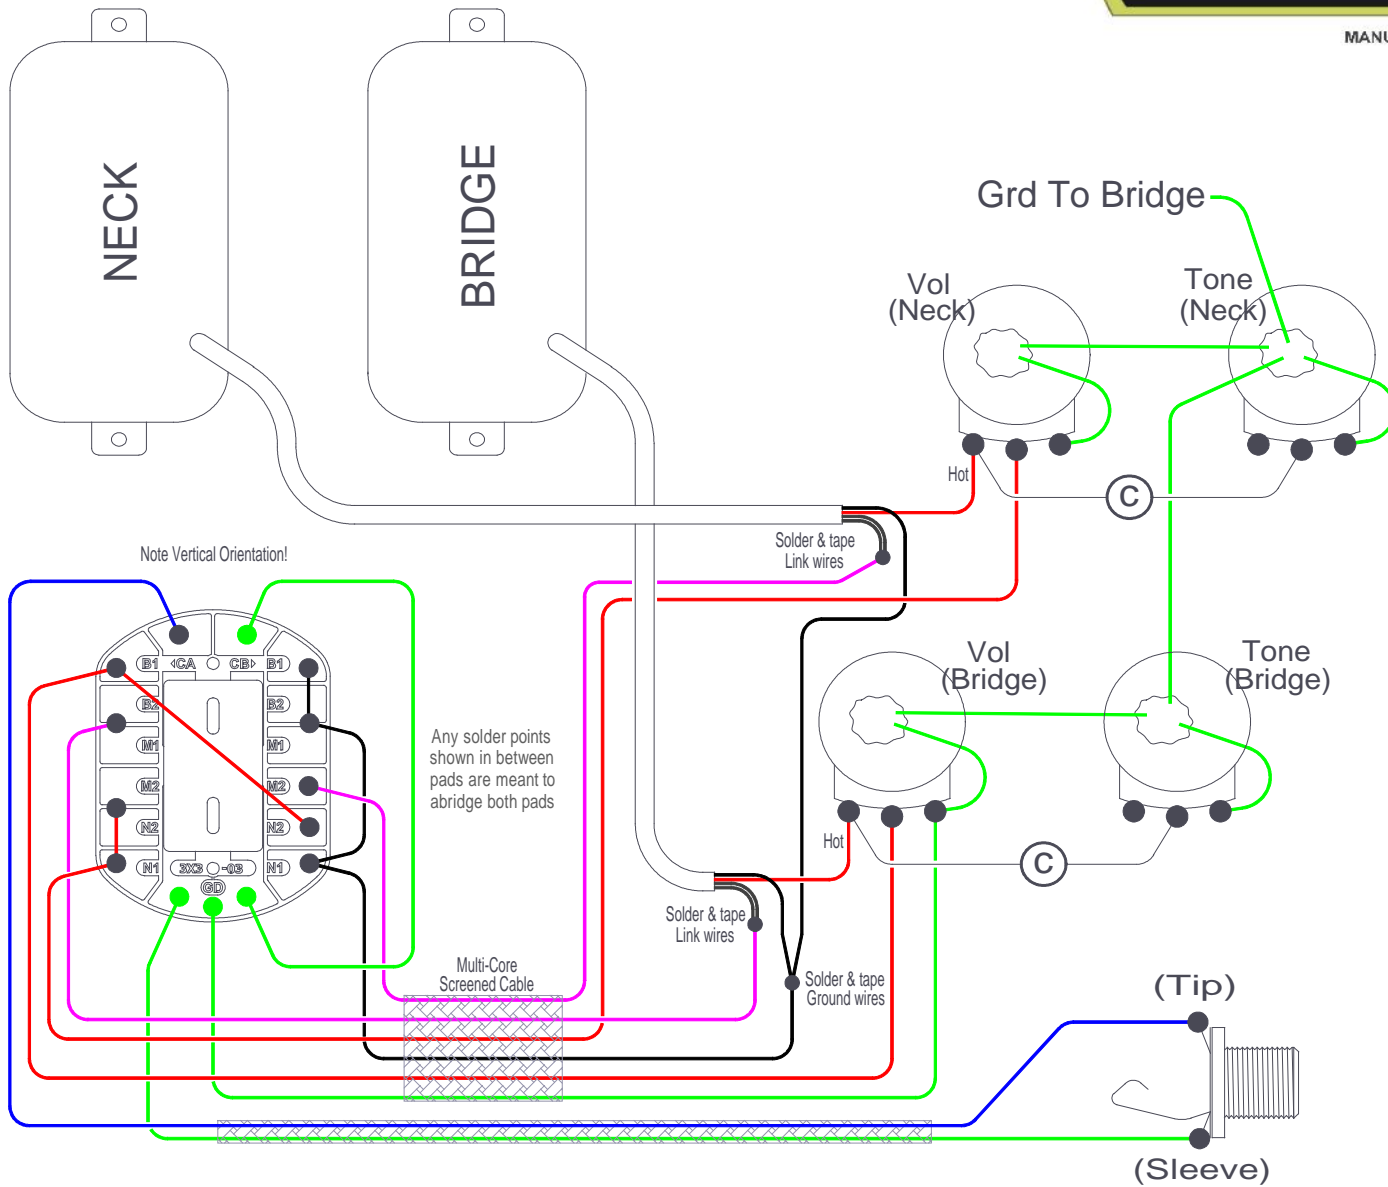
MANU

NECK

BRIDGE

Grd To Bridge

Vol (Neck)

Tone (Neck)

Hot

C

Solder & tape Link wires

Note Vertical Orientation!

B1 CA CB B1

B2 B2

M1 M1

M2 M2

N2 N2

N1 3X3-03 N1

GD

Any solder points shown in between pads are meant to abridge both pads

Vol (Bridge)

Tone (Bridge)

Hot

C

Solder & tape Link wires

Solder & tape Ground wires

Multi-Core Screened Cable

(Tip)

(Sleeve)